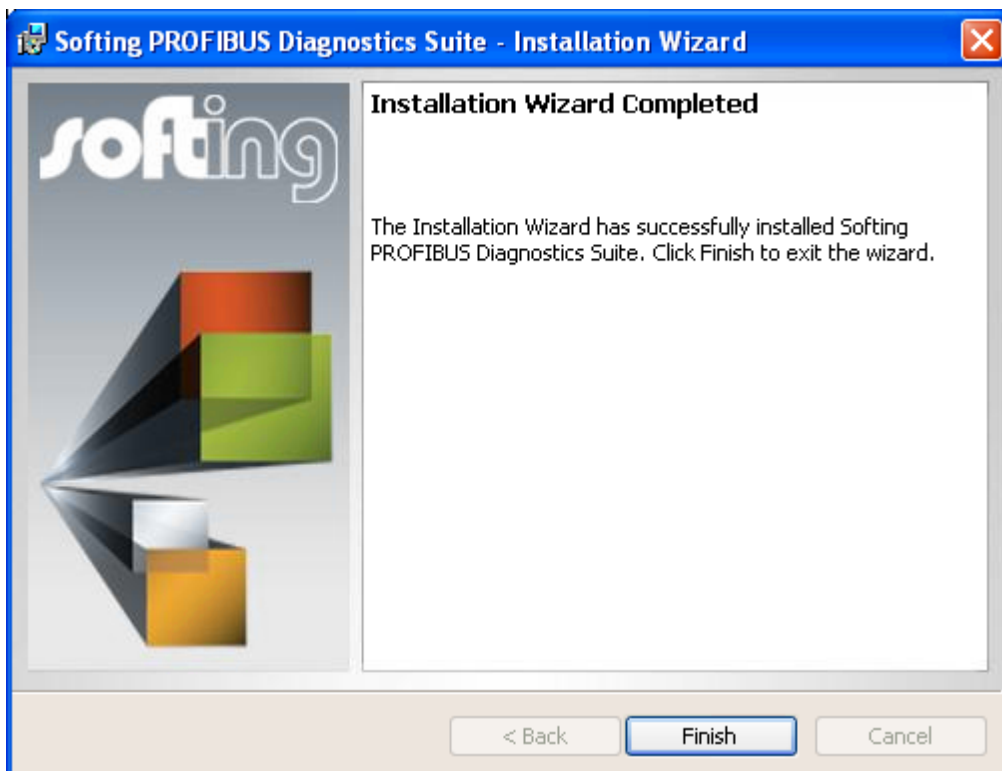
Softing PROFIBUS Diagnostics Suite - Installation Wizard

softing

Installation Wizard Completed

The Installation Wizard has successfully installed Softing PROFIBUS Diagnostics Suite. Click Finish to exit the wizard.

< Back

Finish

Cancel